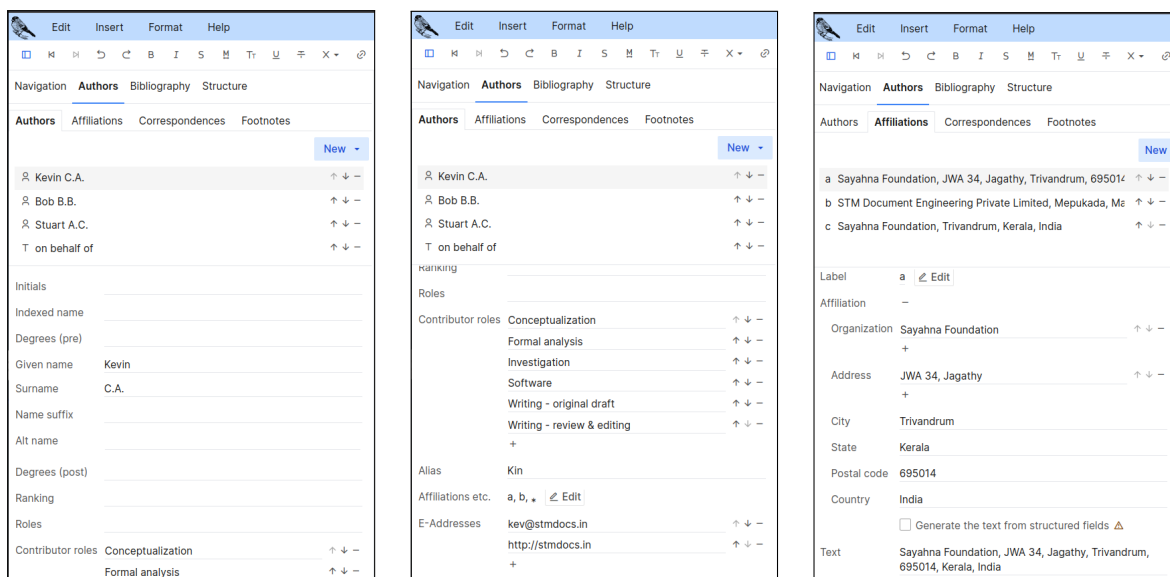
Edit Insert Format Help

B I S M Tт U X

Navigation Authors Bibliography Structure

Authors Affiliations Correspondences Footnotes

New

Kevin C.A. ↑ ↓ −

Bob B.B. ↑ ↓ −

Stuart A.C. ↑ ↓ −

T on behalf of ↑ ↓ −

Initials

Indexed name

Degrees (pre)

Given name Kevin

Surname C.A.

Name suffix

Alt name

Degrees (post)

Ranking

Roles

Contributor roles Conceptualization ↑ ↓ −

Formal analysis ↑ ↓ −

Edit Insert Format Help

B I S M Tт U X

Navigation Authors Bibliography Structure

Authors Affiliations Correspondences Footnotes

New

Kevin C.A. ↑ ↓ −

Bob B.B. ↑ ↓ −

Stuart A.C. ↑ ↓ −

T on behalf of ↑ ↓ −

Ranking

Roles

Contributor roles Conceptualization ↑ ↓ −

Formal analysis ↑ ↓ −

Investigation ↑ ↓ −

Software ↑ ↓ −

Writing - original draft ↑ ↓ −

Writing - review & editing ↑ ↓ −

+

Alias Kin

Affiliations etc. a, b, * Edit

E-Addresses kev@stmdocs.in ↑ ↓ −

http://stmdocs.in ↑ ↓ −

+

Edit Insert Format Help

B I S M Tт U X

Navigation Authors Bibliography Structure

Authors Affiliations Correspondences Footnotes

New

a Sayahna Foundation, JWA 34, Jagathy, Trivandrum, 695014 ↑ ↓ −

b STM Document Engineering Private Limited, Mepukada, Ma ↑ ↓ −

c Sayahna Foundation, Trivandrum, Kerala, India ↑ ↓ −

Label a Edit

Affiliation −

Organization Sayahna Foundation ↑ ↓ −

+

Address JWA 34, Jagathy ↑ ↓ −

+

City Trivandrum

State Kerala

Postal code 695014

Country India

Generate the text from structured fields ⚠

Text Sayahna Foundation, JWA 34, Jagathy, Trivandrum, 695014, Kerala, India